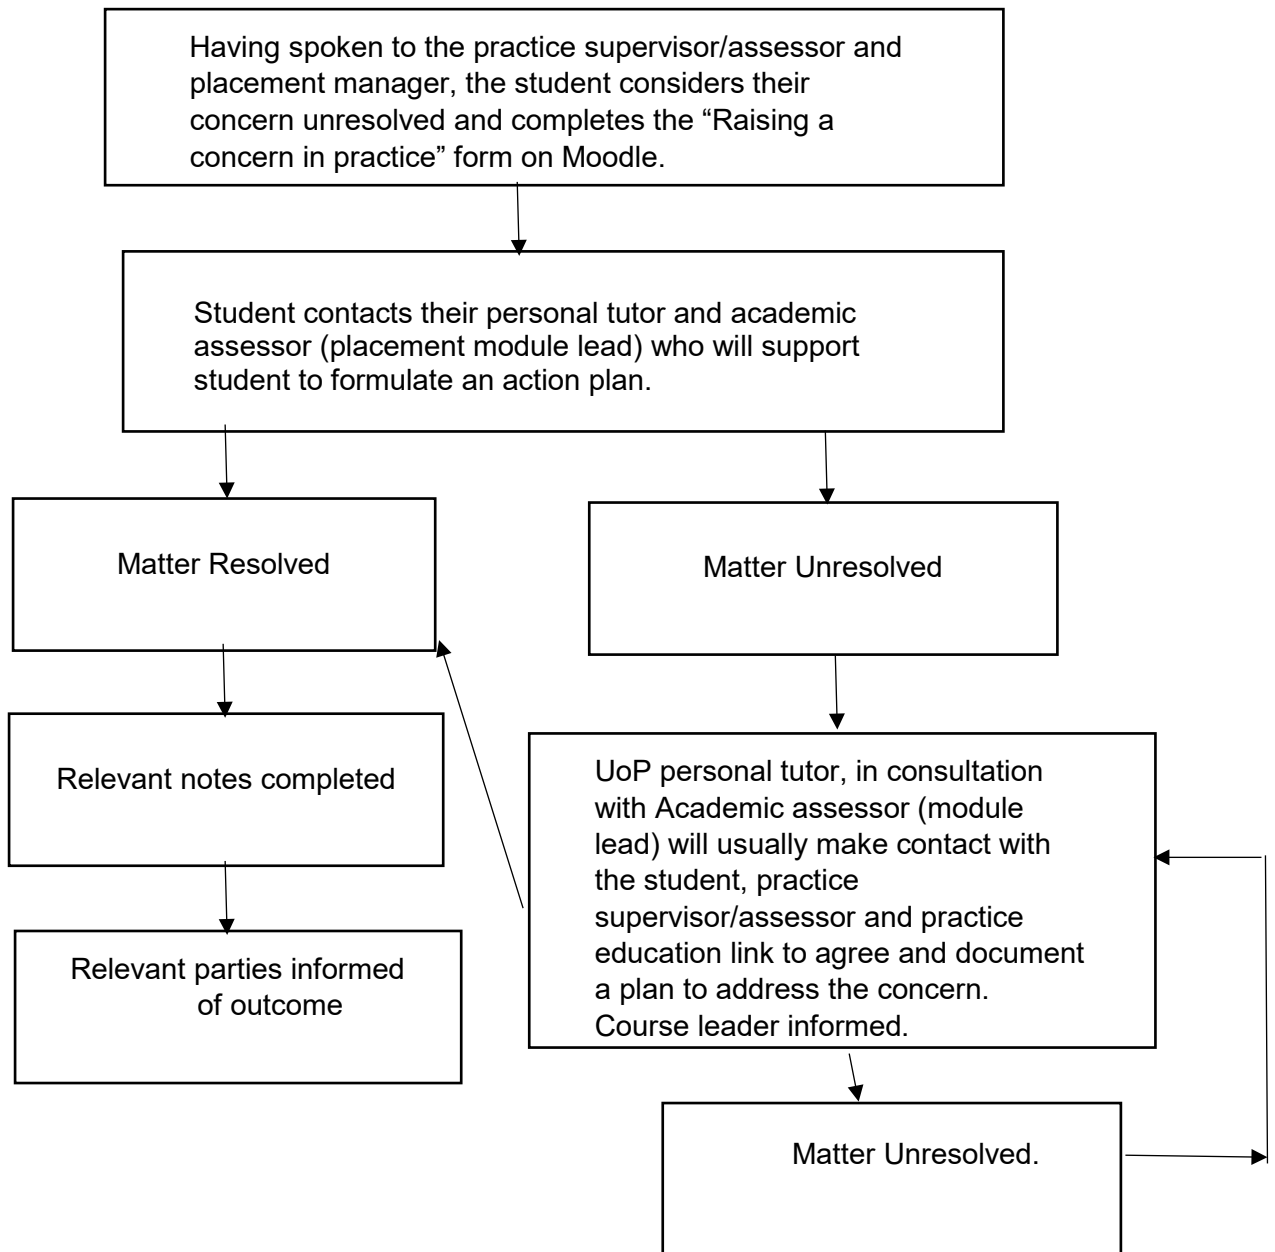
Having spoken to the practice supervisor/assessor and placement manager, the student considers their concern unresolved and completes the "Raising a concern in practice" form on Moodle.

Student contacts their personal tutor and academic assessor (placement module lead) who will support student to formulate an action plan.

Matter Resolved

Matter Unresolved

Relevant notes completed

UoP personal tutor, in consultation with Academic assessor (module lead) will usually make contact with the student, practice supervisor/assessor and practice education link to agree and document a plan to address the concern. Course leader informed.

Relevant parties informed of outcome

Matter Unresolved.